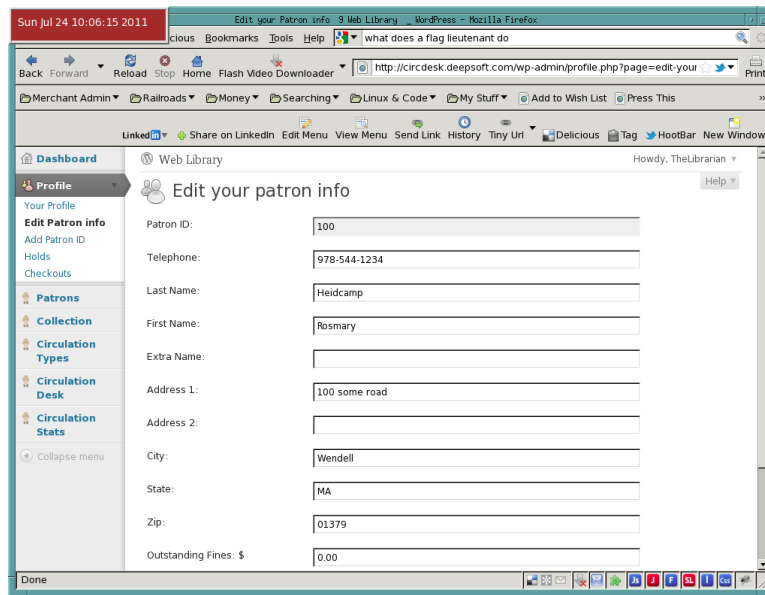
Sun Jul 24 10:06:15 2011

Edit your Patron info 9 Web Library _ WordPress - Mozilla Firefox

cious Bookmarks Tools Help what does a flag lieutenant do

Back Forward Reload Stop Home Flash Video Downloader http://circdesk.deepsoft.com/wp-admin/profile.php?page=edit-your Print

Merchant Admin Railroads Money Searching Linux & Code My Stuff Add to Wish List Press This

LinkedIn Share on LinkedIn Edit Menu View Menu Send Link History Tiny Url Delicious Tag HootBar New Window

Dashboard

Profile

Your Profile

Edit Patron info

Add Patron ID

Holds

Checkouts

Patrons

Collection

Circulation Types

Circulation Desk

Circulation Stats

Collapse menu

Web Library

Howdy, TheLibrarian

Help

Edit your patron info

Patron ID: 100

Telephone: 978-544-1234

Last Name: Heidcamp

First Name: Rosmary

Extra Name:

Address 1: 100 some road

Address 2:

City: Wendell

State: MA

Zip: 01379

Outstanding Fines: $ 0.00

Done